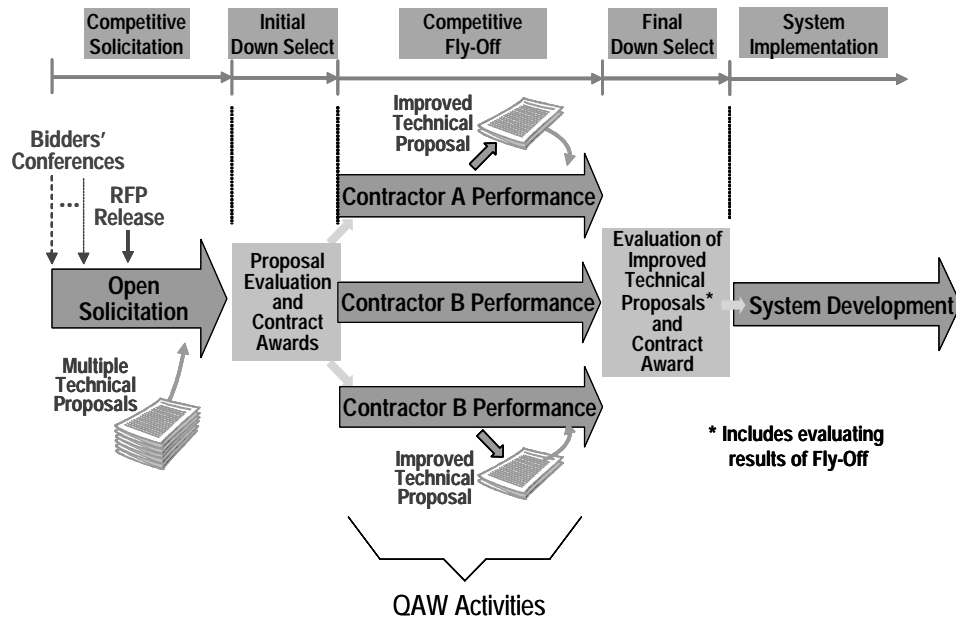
Competitive Solicitation

Initial Down Select

Competitive Fly-Off

Final Down Select

System Implementation

Bidders' Conferences

...

RFP Release

Open Solicitation

Multiple Technical Proposals

Proposal Evaluation and Contract Awards

Improved Technical Proposal

Contractor A Performance

Contractor B Performance

Contractor B Performance

Improved Technical Proposal

Evaluation of Improved Technical Proposals* and Contract Award

System Development

* Includes evaluating results of Fly-Off

QAW Activities